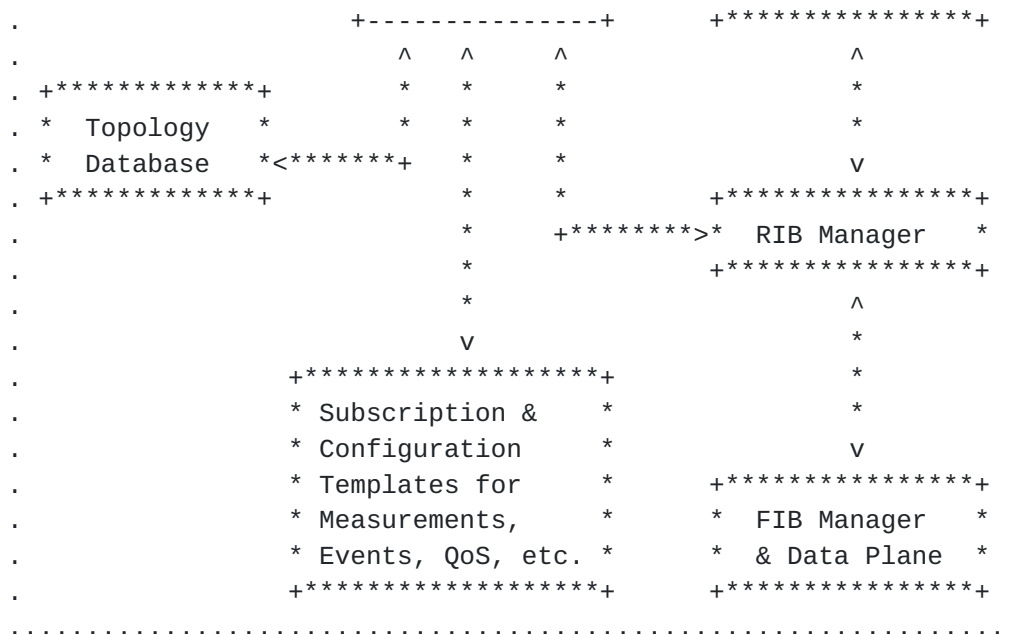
.                     +---------------+      +***************+
.                      ^   ^     ^                   ^
. +************+       *   *     *                   *
. *  Topology   *      *   *     *                   *
. *  Database   *<*******+   *     *                   v
. +************+           *     *           +***************+
.                          *     +********>*  RIB Manager   *
.                          *                 +***************+
.                          *                         ^
.                          v                         *
.                +*****************+                 *
.                * Subscription &   *                *
.                * Configuration    *                v
.                * Templates for    *        +***************+
.                * Measurements,    *        *  FIB Manager   *
.                * Events, QoS, etc. *       *  & Data Plane  *
.                +*****************+         +***************+
...........................................................................